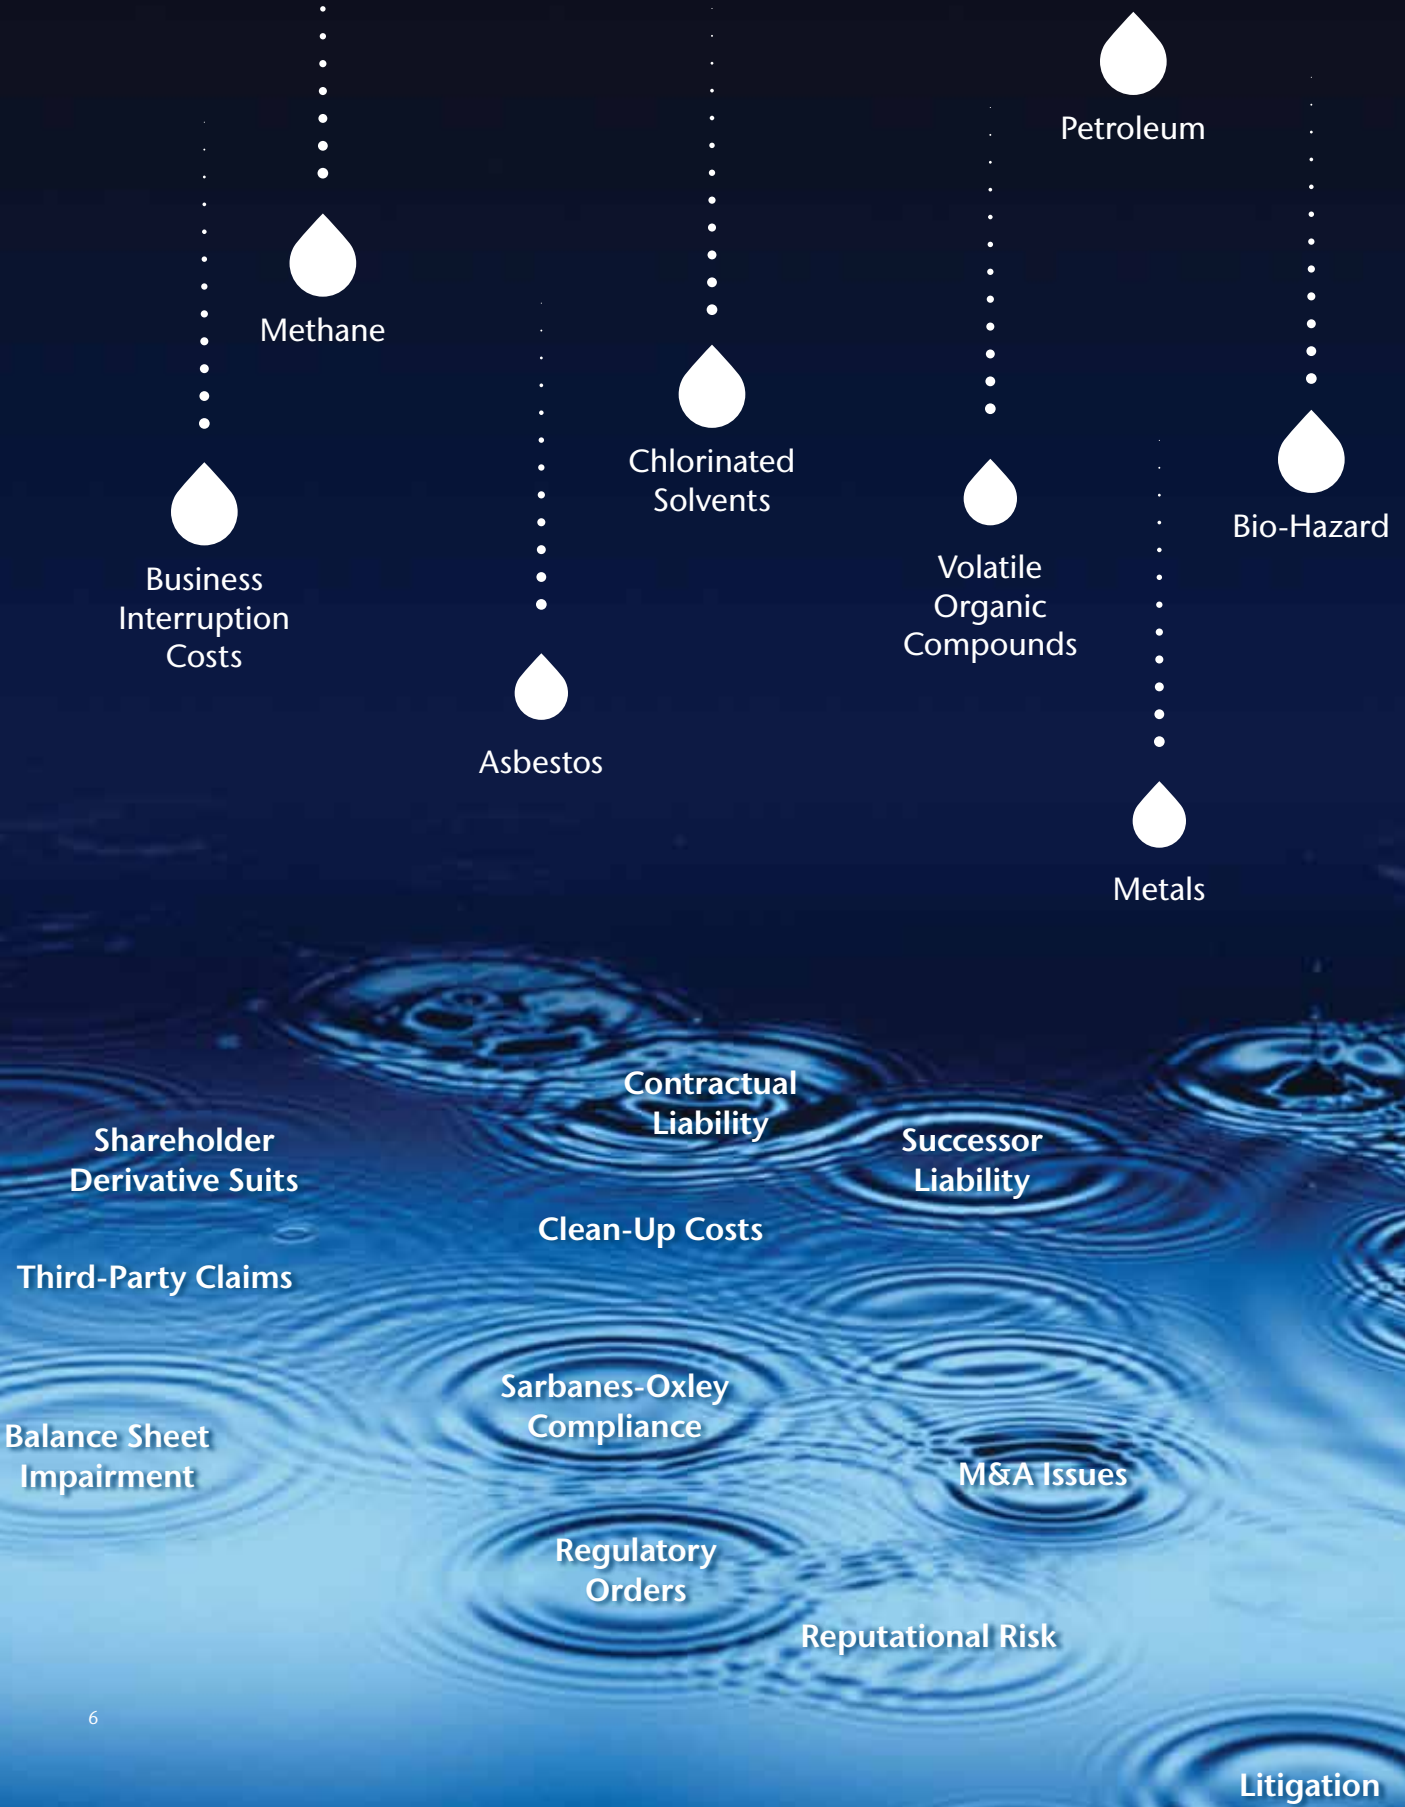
Petroleum

Methane

Chlorinated Solvents

Bio-Hazard

Business Interruption Costs

Volatile Organic Compounds

Asbestos

Metals

Contractual Liability

Shareholder Derivative Suits

Successor Liability

Clean-Up Costs

Third-Party Claims

Sarbanes-Oxley Compliance

Balance Sheet Impairment

M&A Issues

Regulatory Orders

Reputational Risk

6

Litigation